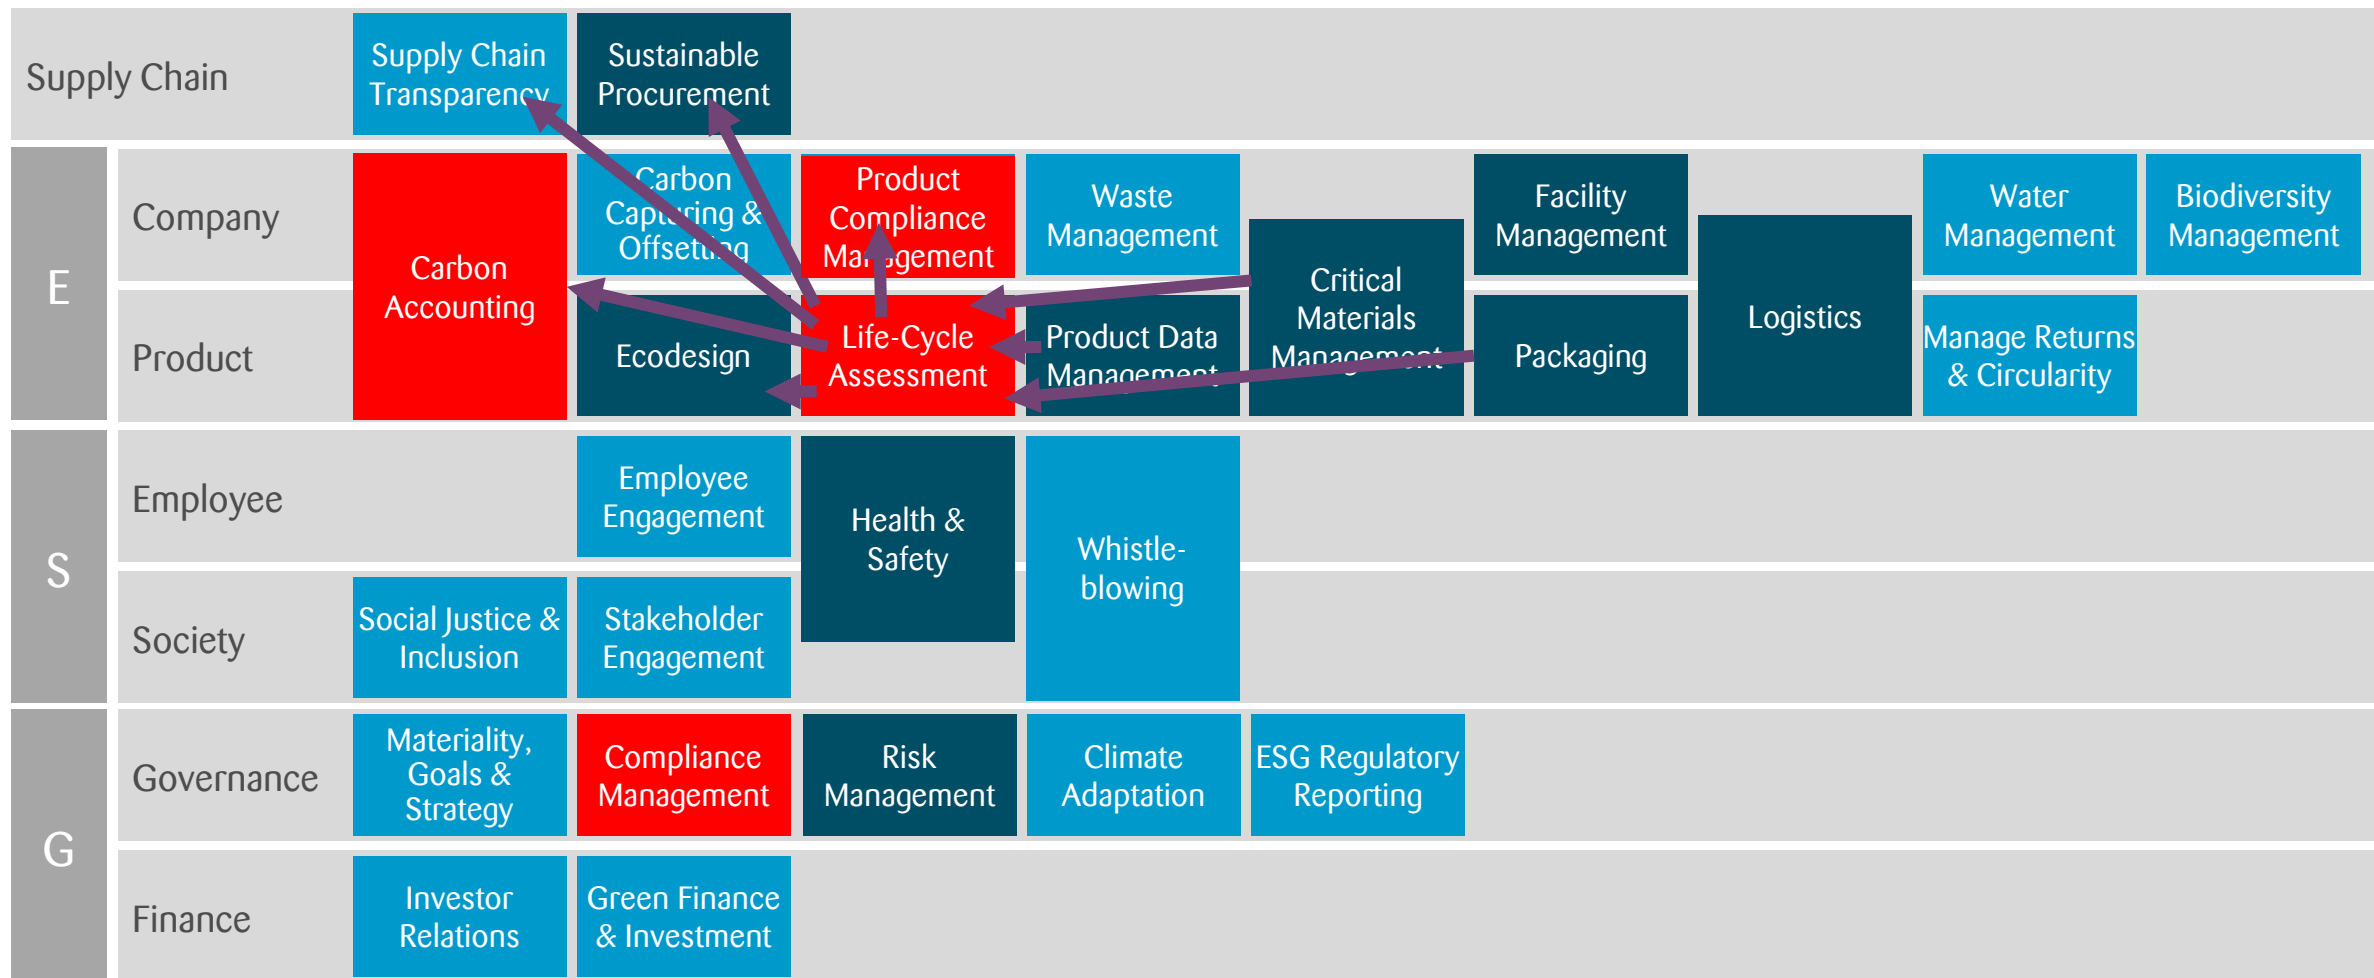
Supply Chain

Supply Chain Transparency

Sustainable Procurement

E

Company

Product

Carbon Accounting

Carbon Capturing & Offsetting

Product Compliance Management

Waste Management

Critical Materials Management

Facility Management

Logistics

Water Management

Biodiversity Management

Ecodesign

Life-Cycle Assessment

Product Data Management

Packaging

Manage Returns & Circularity

S

Employee

Employee Engagement

Health & Safety

Whistle-blowing

Society

Social Justice & Inclusion

Stakeholder Engagement

G

Governance

Materiality, Goals & Strategy

Compliance Management

Risk Management

Climate Adaptation

ESG Regulatory Reporting

Finance

Investor Relations

Green Finance & Investment